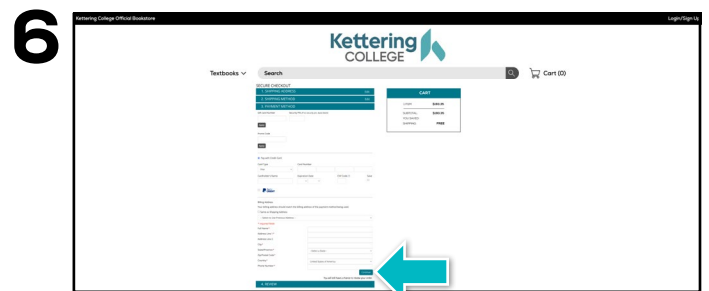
6

Kettering College Official Bookstore

Login/Sign Up

Kettering COLLEGE

Textbooks

Search

Cart (0)

SECURE CHECKOUT

1. SHIPPING ADDRESS

2. SHIPPING METHOD

3. PAYMENT METHOD

CART

SUBTOTAL

YOU SAVED

SHIPPING

FREE

4. REVIEW